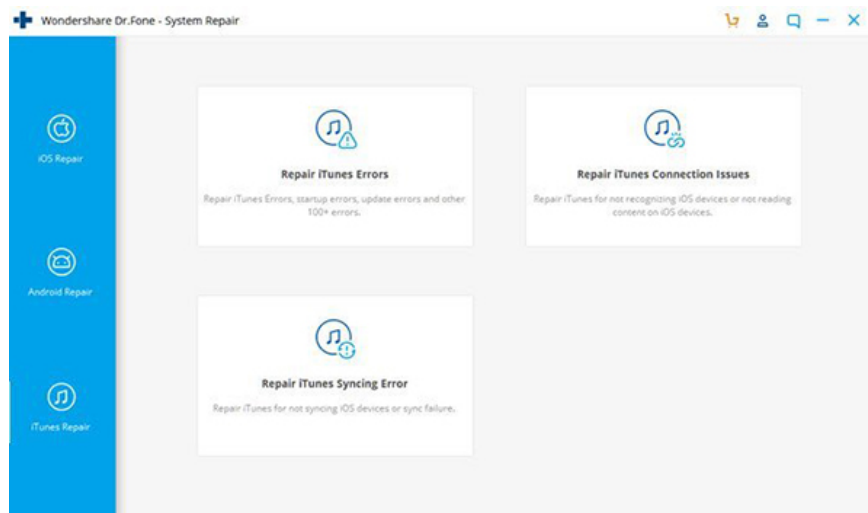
Wondershare Dr.Fone - System Repair

iOS Repair

Android Repair

iTunes Repair

Repair iTunes Errors

Repair iTunes Errors, startup errors, update errors and other 100+ errors.

Repair iTunes Connection Issues

Repair iTunes for not recognizing iOS devices or not reading content on iOS devices.

Repair iTunes Syncing Error

Repair iTunes for not syncing iOS devices or sync failure.